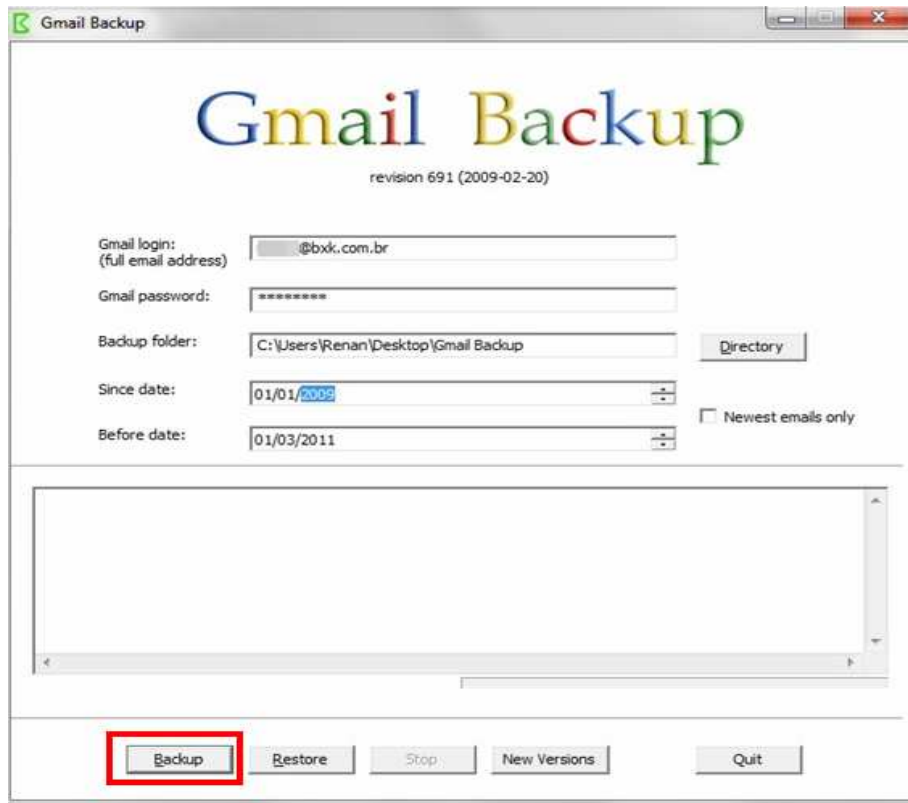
Gmail Backup

Gmail Backup

revision 691 (2009-02-20)

Gmail login:
(full email address)

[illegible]@bxk.com.br

Gmail password:

********

Backup folder:

C:\Users\Renan\Desktop\Gmail Backup

Directory

Since date:

01/01/2009

Newest emails only

Before date:

01/03/2011

Backup

Restore

Stop

New Versions

Quit